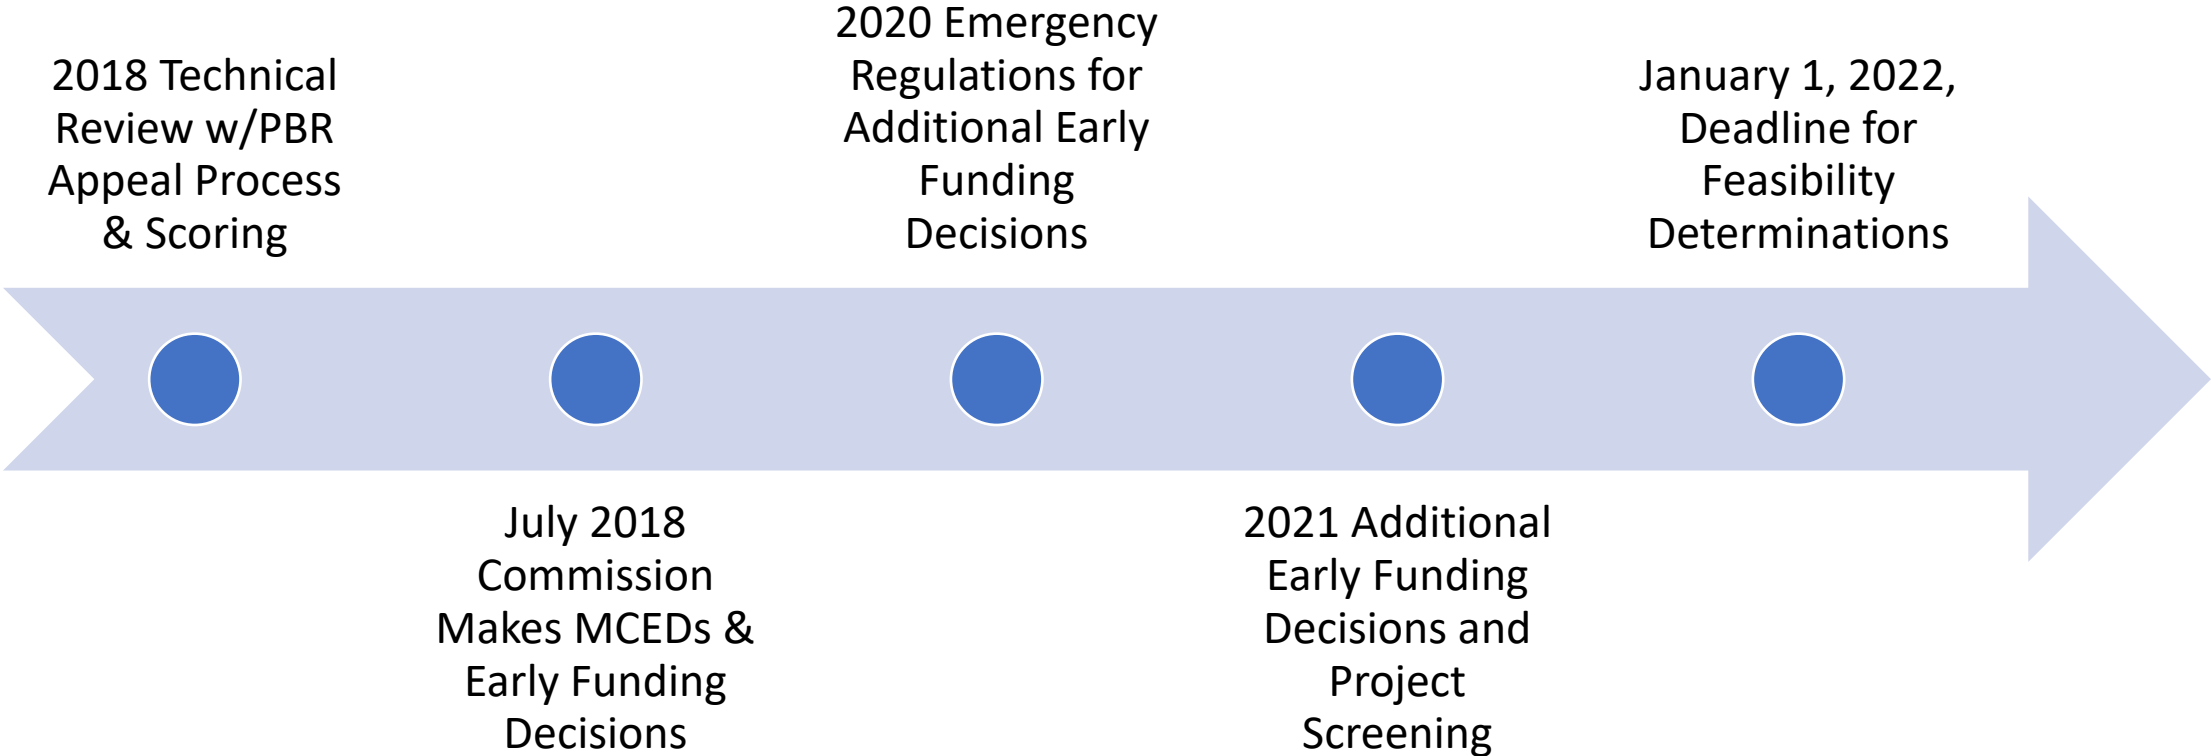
2018 Technical Review w/PBR Appeal Process & Scoring

July 2018 Commission Makes MCEDs & Early Funding Decisions

2020 Emergency Regulations for Additional Early Funding Decisions

2021 Additional Early Funding Decisions and Project Screening

January 1, 2022, Deadline for Feasibility Determinations